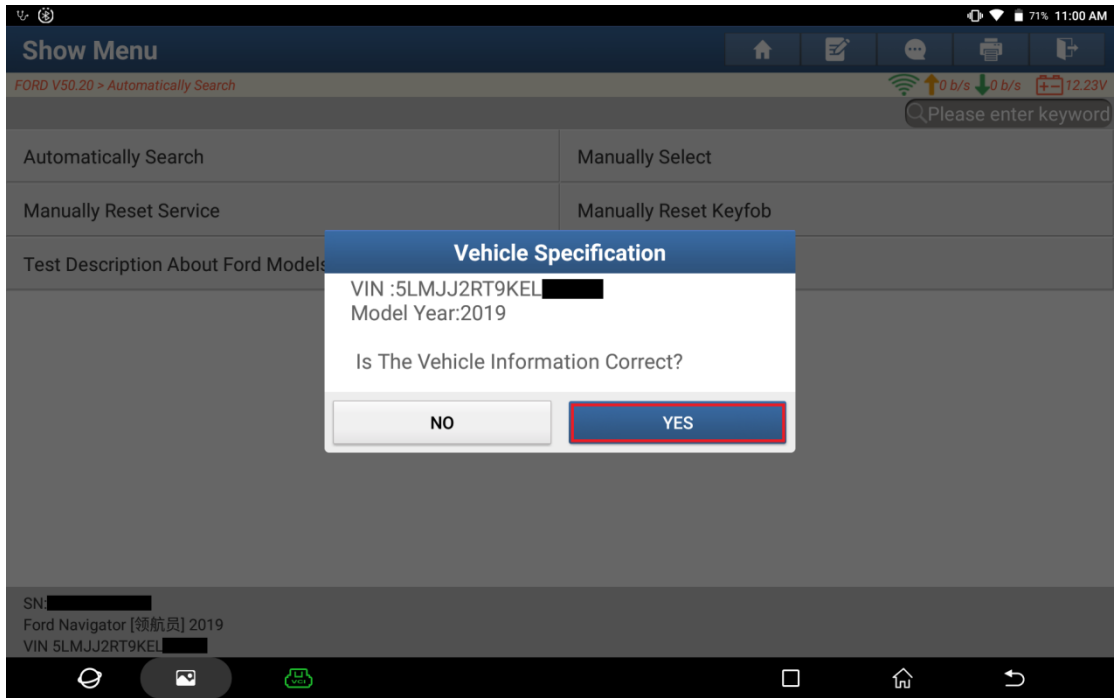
71% 11:00 AM

Show Menu

FORD V50.20 > Automatically Search

0 b/s 0 b/s 12.23V

Please enter keyword

| Automatically Search | Manually Select |
|---|---|
| Manually Reset Service | Manually Reset Keyfob |
| Test Description About Ford Models | |

Vehicle Specification

VIN :5LMJJ2RT9KEL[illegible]
Model Year:2019

Is The Vehicle Information Correct?

NO

YES

SN:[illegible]
Ford Navigator [领航员] 2019
VIN 5LMJJ2RT9KEL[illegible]

VCI